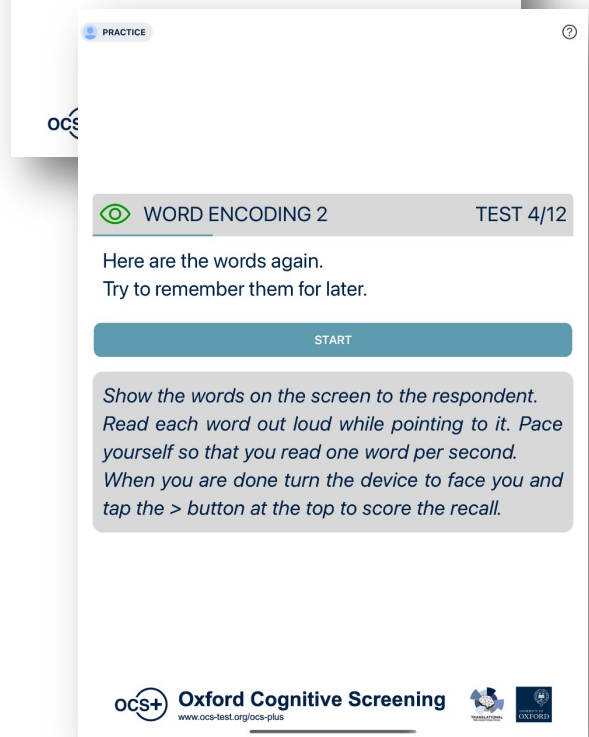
PRACTICE

?

OCS

WORD ENCODING 2

TEST 4/12

Here are the words again.
Try to remember them for later.

START

Show the words on the screen to the respondent. Read each word out loud while pointing to it. Pace yourself so that you read one word per second. When you are done turn the device to face you and tap the > button at the top to score the recall.

OCS+ Oxford Cognitive Screening
www.ocs-test.org/ocs-plus

TRANSLATIONAL

UNIVERSITY OF OXFORD